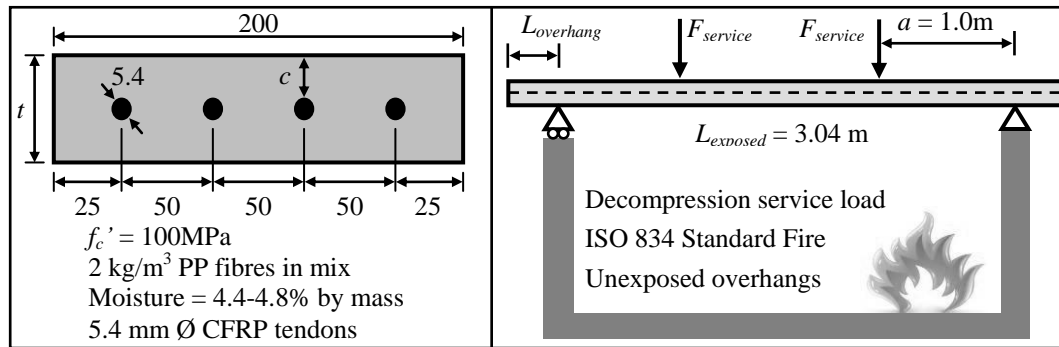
200

5.4

$c$

$t$

25 50 50 50 25

$f_c'$ = 100MPa

2 kg/m$^3$ PP fibres in mix

Moisture = 4.4-4.8% by mass

5.4 mm Ø CFRP tendons

$L_{overhang}$

$F_{service}$

$F_{service}$

$a$ = 1.0m

$L_{exposed}$ = 3.04 m

Decompression service load

ISO 834 Standard Fire

Unexposed overhangs